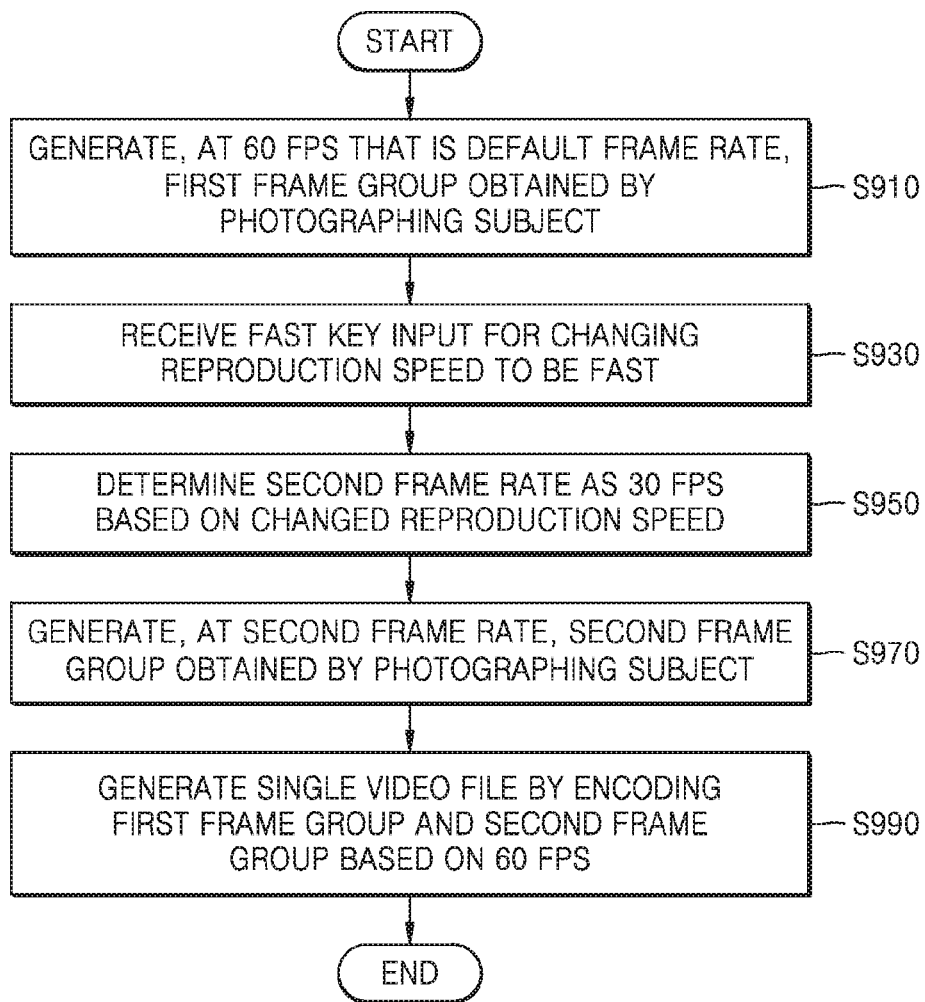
START

GENERATE, AT 60 FPS THAT IS DEFAULT FRAME RATE, FIRST FRAME GROUP OBTAINED BY PHOTOGRAPHING SUBJECT

S910

RECEIVE FAST KEY INPUT FOR CHANGING REPRODUCTION SPEED TO BE FAST

S930

DETERMINE SECOND FRAME RATE AS 30 FPS BASED ON CHANGED REPRODUCTION SPEED

S950

GENERATE, AT SECOND FRAME RATE, SECOND FRAME GROUP OBTAINED BY PHOTOGRAPHING SUBJECT

S970

GENERATE SINGLE VIDEO FILE BY ENCODING FIRST FRAME GROUP AND SECOND FRAME GROUP BASED ON 60 FPS

S990

END